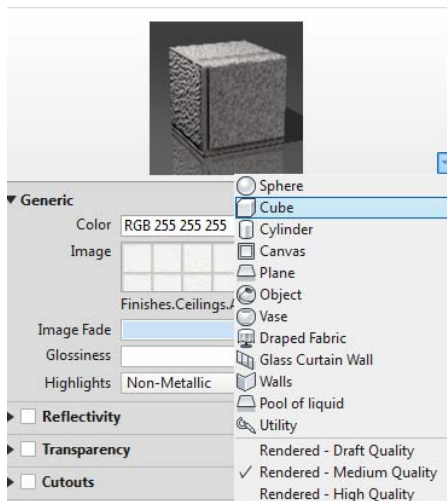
Generic
Color RGB 255 255 255
Image
Finishes.Ceilings.A
Image Fade
Glossiness
Highlights Non-Metallic
Reflectivity
Transparency
Cutouts

Sphere
Cube
Cylinder
Canvas
Plane
Object
Vase
Draped Fabric
Glass Curtain Wall
Walls
Pool of liquid
Utility
Rendered - Draft Quality
✓ Rendered - Medium Quality
Rendered - High Quality